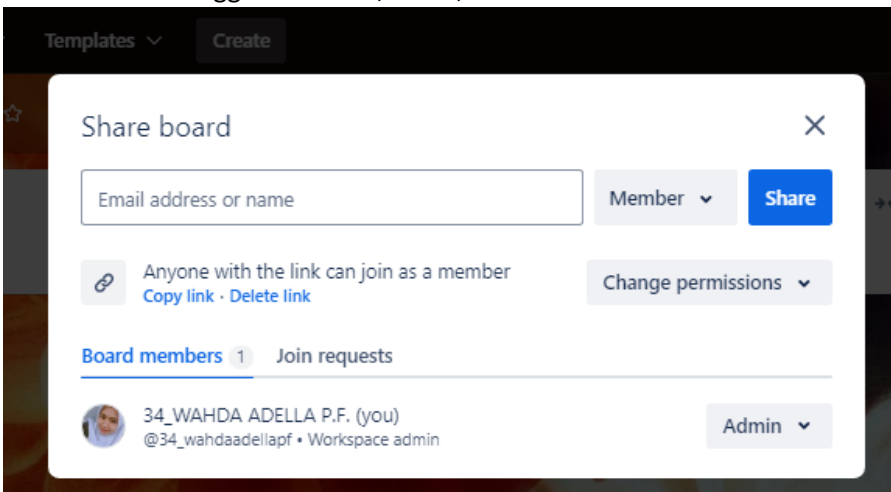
Templates
Create

Share board

Email address or name
Member
Share

Anyone with the link can join as a member
Copy link · Delete link
Change permissions

Board members 1
Join requests

34_WAHDA ADELLA P.F. (you)
@34_wahdaadellapf • Workspace admin
Admin